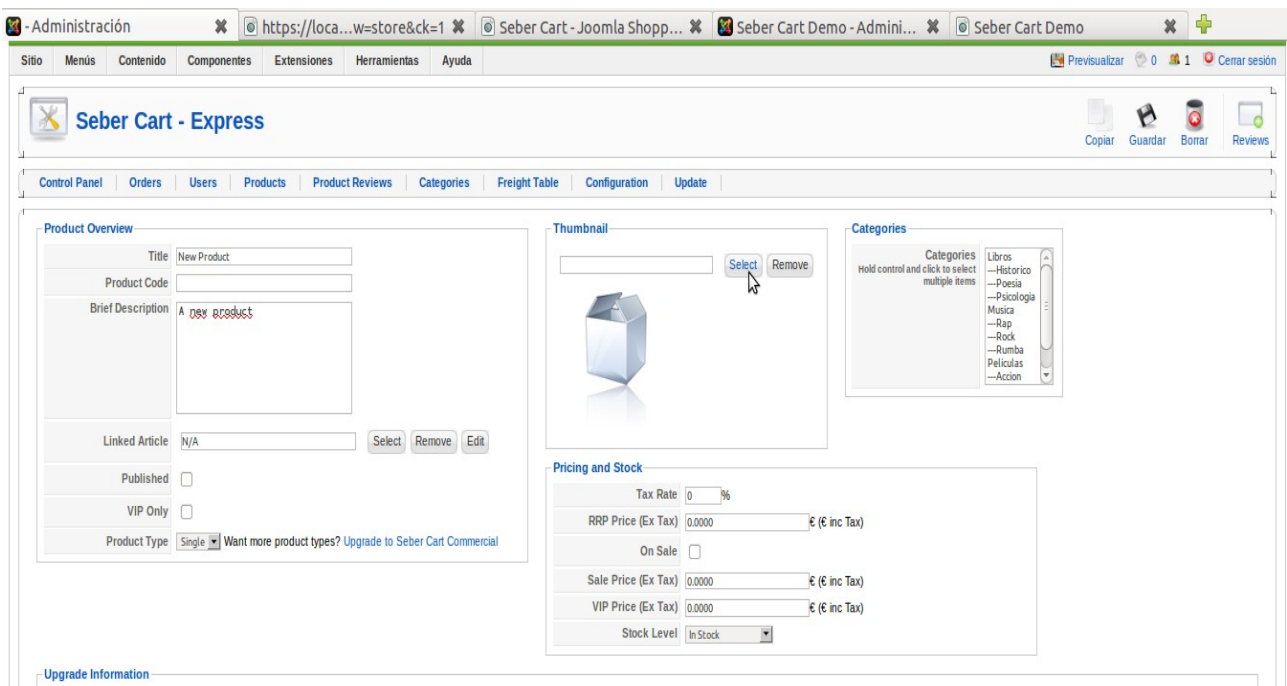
- Administración
https://loca...w=store&ck=1
Seber Cart - Joomla Shopp...
Seber Cart Demo - Admini...
Seber Cart Demo

Sitio Menús Contenido Componentes Extensiones Herramientas Ayuda
Previsualizar 0 1 Cerrar sesión

Seber Cart - Express
Copiar Guardar Borrar Reviews

Control Panel | Orders | Users | Products | Product Reviews | Categories | Freight Table | Configuration | Update

Product Overview
Title New Product
Product Code
Brief Description A new product
Linked Article N/A Select Remove Edit
Published
VIP Only
Product Type Single Want more product types? Upgrade to Seber Cart Commercial

Thumbnail
Select Remove

Categories
Categories
Hold control and click to select multiple items
Libros
---Historico
---Poesia
---Psicologia
Musica
---Rap
---Rock
---Rumba
Peliculas
---Accion

Pricing and Stock
Tax Rate 0 %
RRP Price (Ex Tax) 0.0000 € (€ inc Tax)
On Sale
Sale Price (Ex Tax) 0.0000 € (€ inc Tax)
VIP Price (Ex Tax) 0.0000 € (€ inc Tax)
Stock Level In Stock

Upgrade Information